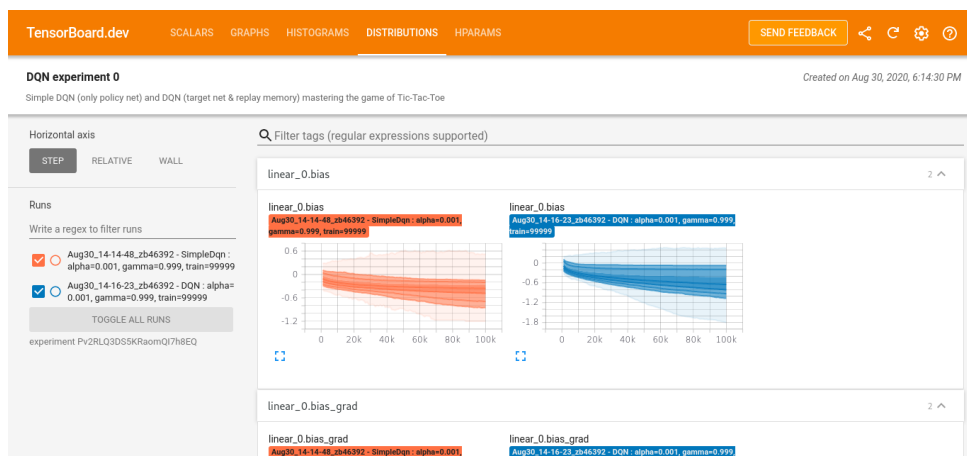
TensorBoard.dev SCALARS GRAPHS HISTOGRAMS DISTRIBUTIONS HPARAMS SEND FEEDBACK

DQN experiment 0

Created on Aug 30, 2020, 6:14:30 PM

Simple DQN (only policy net) and DQN (target net & replay memory) mastering the game of Tic-Tac-Toe

Horizontal axis

STEP RELATIVE WALL

Runs

Write a regex to filter runs

Aug30_14-14-48_zb46392 - SimpleDqn : alpha=0.001, gamma=0.999, train=99999

Aug30_14-16-23_zb46392 - DQN : alpha=0.001, gamma=0.999, train=99999

TOGGLE ALL RUNS

experiment Pv2RLQ3DS5KRaomQI7h8EQ

Filter tags (regular expressions supported)

linear_0.bias

2

linear_0.bias
Aug30_14-14-48_zb46392 - SimpleDqn : alpha=0.001, gamma=0.999, train=99999

0.6
0
-0.6
-1.2
0 20k 40k 60k 80k 100k

linear_0.bias
Aug30_14-16-23_zb46392 - DQN : alpha=0.001, gamma=0.999, train=99999

0
-0.6
-1.2
-1.8
0 20k 40k 60k 80k 100k

linear_0.bias_grad

2

linear_0.bias_grad
Aug30_14-14-48_zb46392 - SimpleDqn : alpha=0.001,

linear_0.bias_grad
Aug30_14-16-23_zb46392 - DQN : alpha=0.001, gamma=0.999,